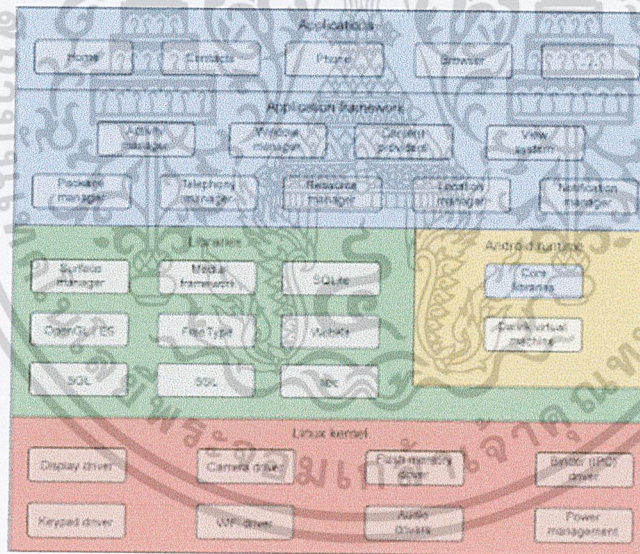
Applications

Home

Contacts

Phone

Browser

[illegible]

Application framework

Activity manager

Window manager

Content providers

View system

Package manager

Telephony manager

Resource manager

Location manager

Notification manager

Libraries

Surface manager

Media framework

SQLite

OpenGL ES

FreeType

WebKit

SGL

SSL

libc

Android runtime

Core libraries

Dalvik virtual machine

Linux kernel

Display driver

Camera driver

Flash memory driver

Binder (IPC) driver

Keypad driver

WiFi driver

Audio Drivers

Power management